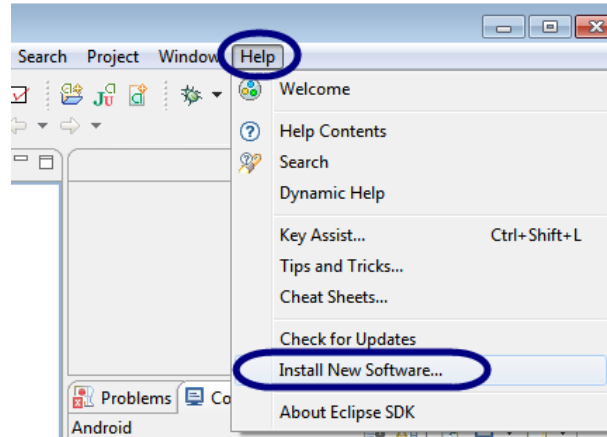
Search Project Window Help

Welcome

Help Contents
Search
Dynamic Help

Key Assist... Ctrl+Shift+L
Tips and Tricks...
Cheat Sheets...

Check for Updates
Install New Software...

About Eclipse SDK

Problems Co
Android